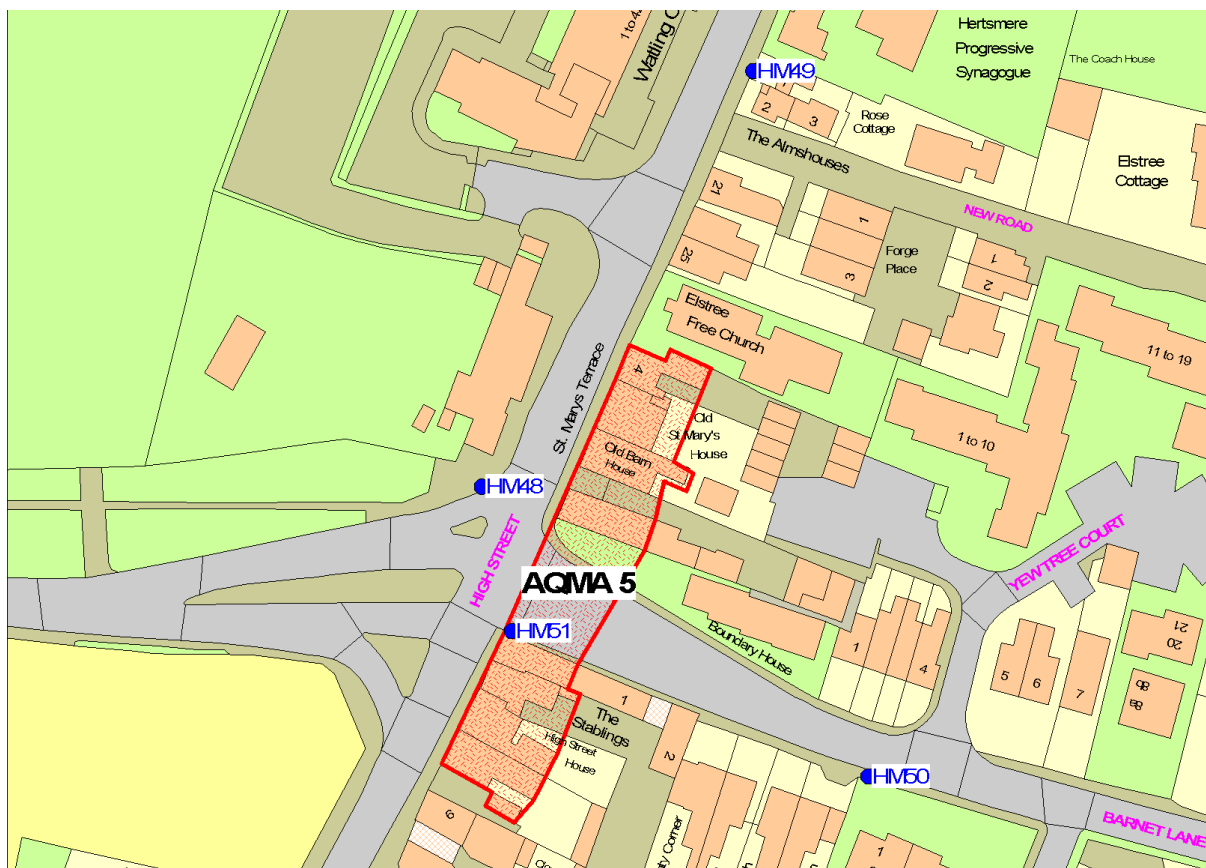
1 to 4
Watling C
HM49
Hertsmere Progressive Synagogue
The Coach House
2
3
Rose Cottage
The Almshouses
Elstree Cottage
NEW ROAD
21
1
25
3
Forge Place
1
2
Elstree Free Church
11 to 19
St. Marys Terrace
4
Old St Mary's House
1 to 10
Old Barn House
HM48
YEWTREE COURT
HIGH STREET
AQMA 5
HM51
Boundary House
1
4
5
6
7
20
21
8a
8b
1
The Stablings
High Street House
2
HM50
BARNET LANE
6
ty Corner
1